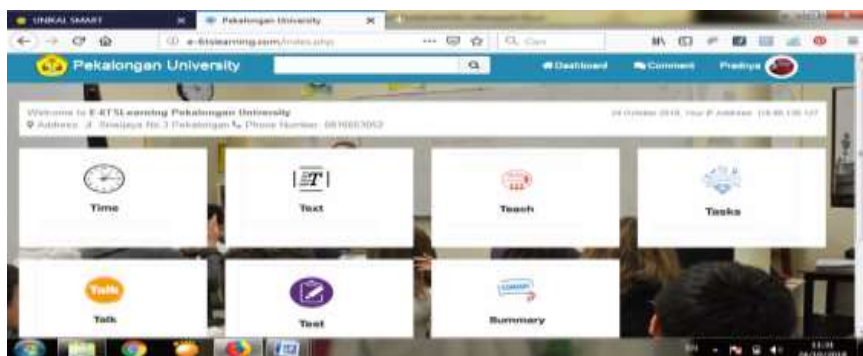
UNIKAL SMART
Pekalongan University
e-6tslearning.com/index.php
Cari
Pekalongan University
Dashboard
Comment
Pradnya
Welcome to E-6TSLearning Pekalongan University
Address: Jl. Sriwijaya No.3 Pekalongan Phone Number: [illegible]
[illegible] October 2018, Your IP Address: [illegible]
Time
Text
Teach
Tasks
Talk
Talk
Test
Summary